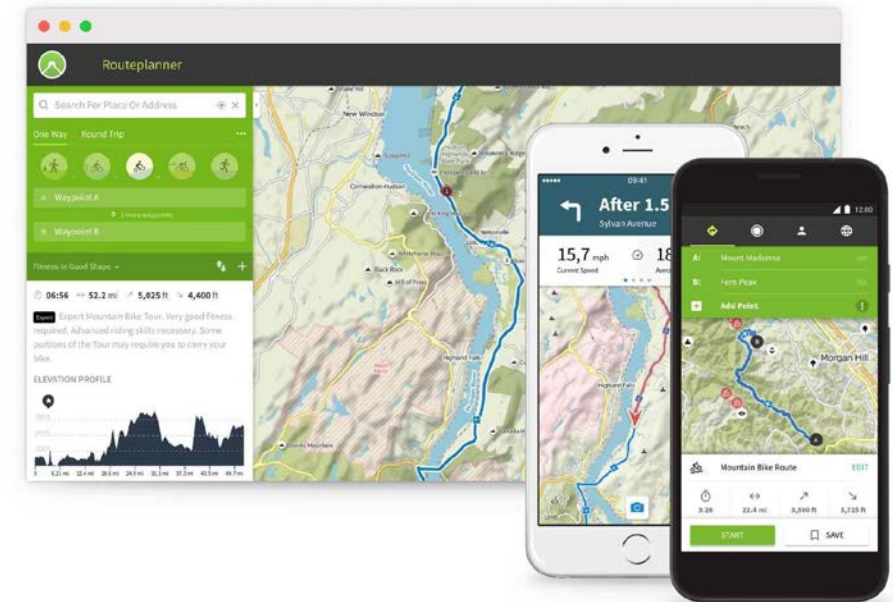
Routeplanner

Search For Place Or Address

One Way Round Trip

Waypoint A

1 more waypoints

Waypoint B

Fitness: In Good Shape

06:56 52.2 mi 5,025 ft 4,400 ft

Expert Expert Mountain Bike Tour. Very good Fitness required. Advanced riding skills necessary. Some portions of the Tour may require you to carry your bike.

ELEVATION PROFILE

New Windsor

Cornwallon-Hudson

Black Rock

Highland Falls

09:41

After 1.5

Sylvan Avenue

15,7 mph

Current Speed

18

Highland Falls

12:00

A: Mount Madonna

B: Fern Peak

Add Point

Morgan Hill

Mountain Bike Route

EDIT

3:26

22.4 mi

3,560 ft

3,725 ft

START

SAVE